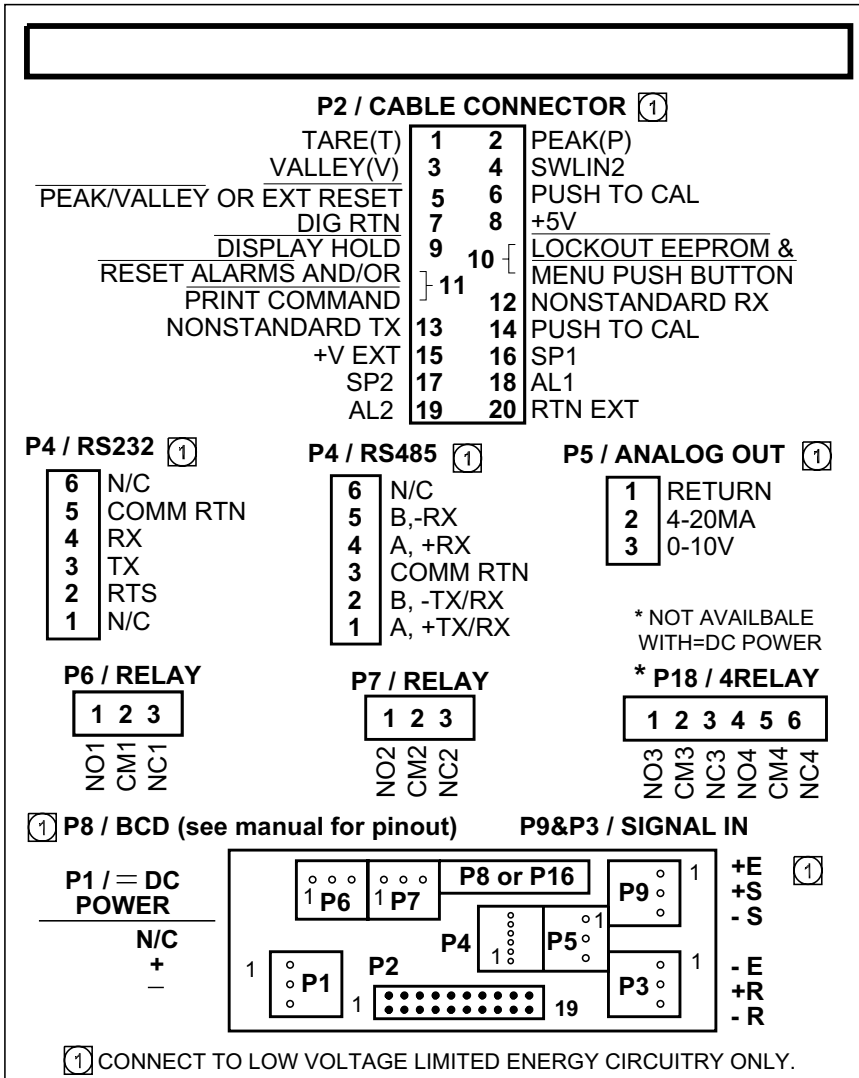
P2 / CABLE CONNECTOR ①

| | | | |
|---|---|---|---|
| TARE(T) | 1 | 2 | PEAK(P) |
| VALLEY(V) | 3 | 4 | SWLIN2 |
| PEAK/VALLEY OR EXT RESET | 5 | 6 | PUSH TO CAL |
| DIG RTN | 7 | 8 | +5V |
| DISPLAY HOLD | 9 | 10 | LOCKOUT EEPROM & MENU PUSH BUTTON |
| RESET ALARMS AND/OR PRINT COMMAND | 11 | 12 | NONSTANDARD RX |
| NONSTANDARD TX | 13 | 14 | PUSH TO CAL |
| +V EXT | 15 | 16 | SP1 |
| SP2 | 17 | 18 | AL1 |
| AL2 | 19 | 20 | RTN EXT |

P4 / RS232 ①

6 N/C
5 COMM RTN
4 RX
3 TX
2 RTS
1 N/C

P4 / RS485 ①

6 N/C
5 B,-RX
4 A, +RX
3 COMM RTN
2 B, -TX/RX
1 A, +TX/RX

P5 / ANALOG OUT ①

1 RETURN
2 4-20MA
3 0-10V

* NOT AVAILBALE WITH=DC POWER

P6 / RELAY
1 2 3
NO1 CM1 NC1

P7 / RELAY
1 2 3
NO2 CM2 NC2

* P18 / 4RELAY
1 2 3 4 5 6
NO3 CM3 NC3 NO4 CM4 NC4

① P8 / BCD (see manual for pinout)

P9&P3 / SIGNAL IN

P1 / ═ DC POWER
N/C
+
–

1 P6 1 P7 P8 or P16 P9 1 +E ① +S - S
P4 1 P5 1
1 P1 P2 1 19 P3 1 - E +R - R

① CONNECT TO LOW VOLTAGE LIMITED ENERGY CIRCUITRY ONLY.